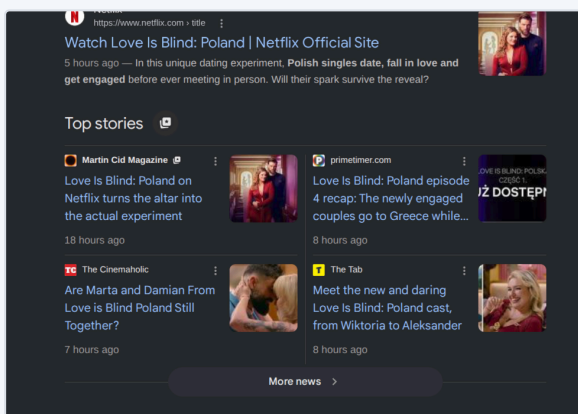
Netflix
https://www.netflix.com › title

Watch Love Is Blind: Poland | Netflix Official Site

5 hours ago — In this unique dating experiment, Polish singles date, fall in love and get engaged before ever meeting in person. Will their spark survive the reveal?

Top stories

Martin Cid Magazine
Love Is Blind: Poland on Netflix turns the altar into the actual experiment
18 hours ago

primetimer.com
Love Is Blind: Poland episode 4 recap: The newly engaged couples go to Greece while...
8 hours ago

LOVE IS BLIND: POLSKA
CZĘŚĆ 1.
JUŻ DOSTĘPN

The Cinemaholic
Are Marta and Damian From Love is Blind Poland Still Together?
7 hours ago

The Tab
Meet the new and daring Love Is Blind: Poland cast, from Wiktoria to Aleksander
8 hours ago

More news